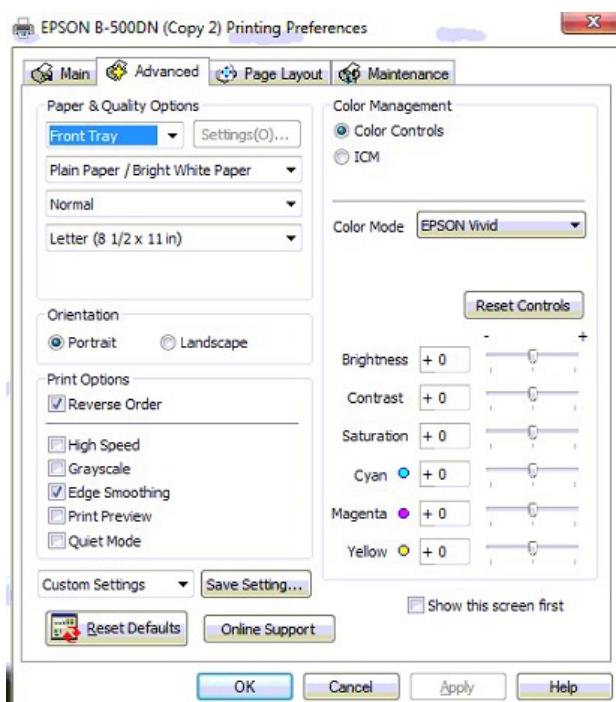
EPSON B-500DN (Copy 2) Printing Preferences

Main | Advanced | Page Layout | Maintenance

Paper & Quality Options
Front Tray
Settings(O)...
Plain Paper / Bright White Paper
Normal
Letter (8 1/2 x 11 in)

Orientation
Portrait
Landscape

Print Options
Reverse Order
High Speed
Grayscale
Edge Smoothing
Print Preview
Quiet Mode

Custom Settings
Save Setting...
Reset Defaults
Online Support

Color Management
Color Controls
ICM

Color Mode EPSON Vivid

Reset Controls
-
+
Brightness + 0
Contrast + 0
Saturation + 0
Cyan + 0
Magenta + 0
Yellow + 0

Show this screen first

OK
Cancel
Apply
Help